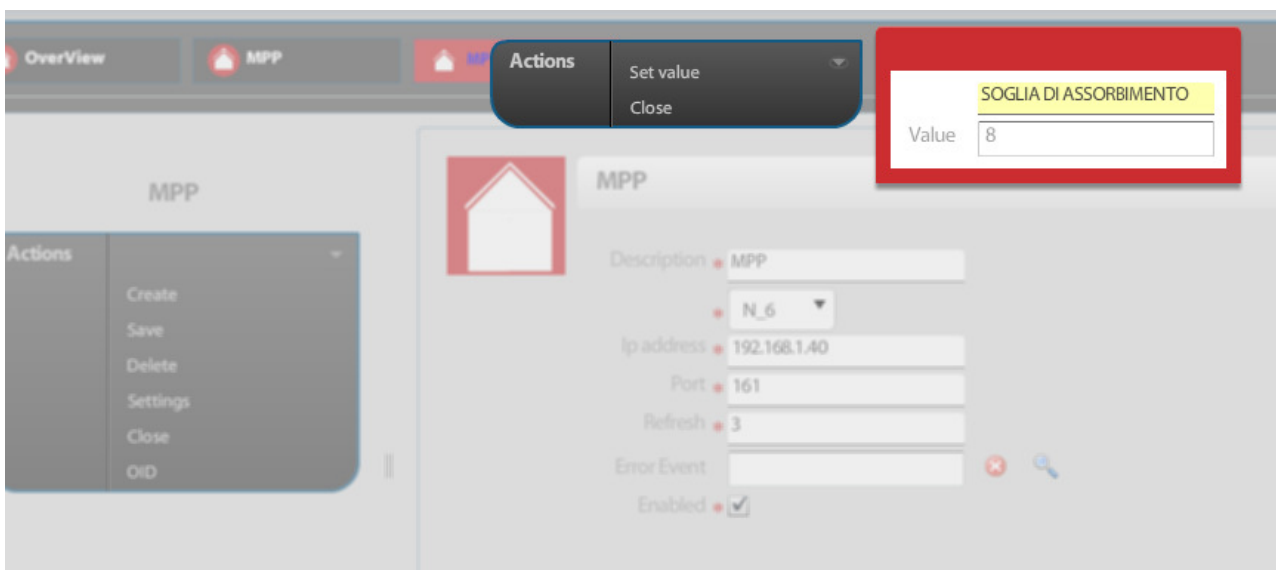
OverView MPP MP

Actions
Set value
Close

SOGLIA DI ASSORBIMENTO
Value 8

MPP

Actions
Create
Save
Delete
Settings
Close
OID

MPP

Description * MPP
* N_6
Ip address * 192.168.1.40
Port * 161
Refresh * 3
Error Event
Enabled * ✓